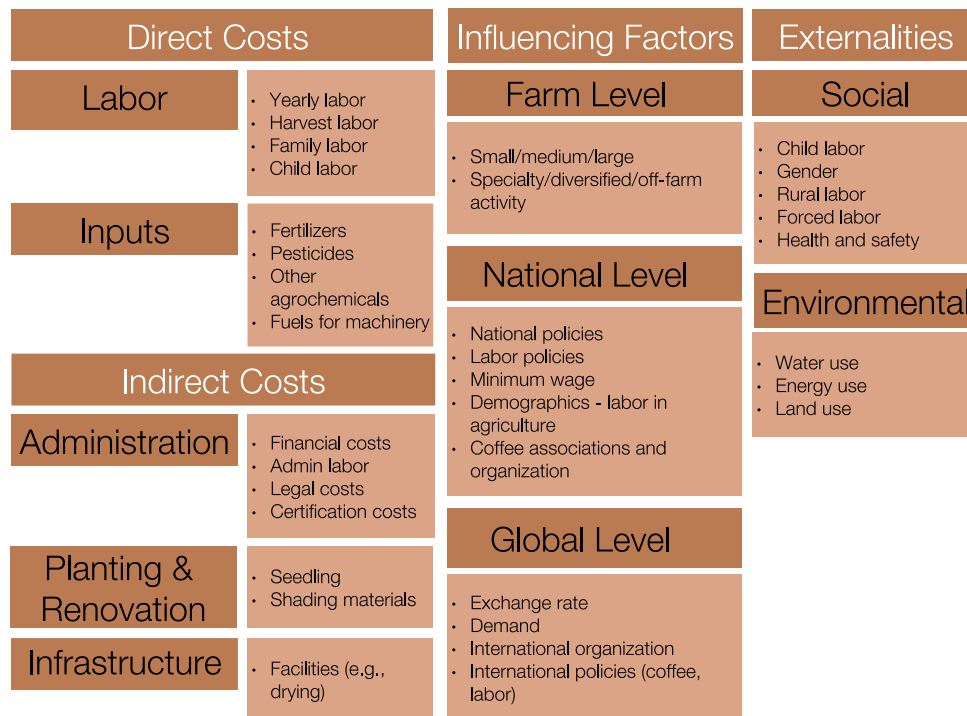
Direct Costs

Labor

- Yearly labor
- Harvest labor
- Family labor
- Child labor

Inputs

- Fertilizers
- Pesticides
- Other agrochemicals
- Fuels for machinery

Indirect Costs

Administration

- Financial costs
- Admin labor
- Legal costs
- Certification costs

Planting & Renovation

- Seedling
- Shading materials

Infrastructure

- Facilities (e.g., drying)

Influencing Factors

Farm Level

- Small/medium/large
- Specialty/diversified/off-farm activity

National Level

- National policies
- Labor policies
- Minimum wage
- Demographics - labor in agriculture
- Coffee associations and organization

Global Level

- Exchange rate
- Demand
- International organization
- International policies (coffee, labor)

Externalities

Social

- Child labor
- Gender
- Rural labor
- Forced labor
- Health and safety

Environmental

- Water use
- Energy use
- Land use